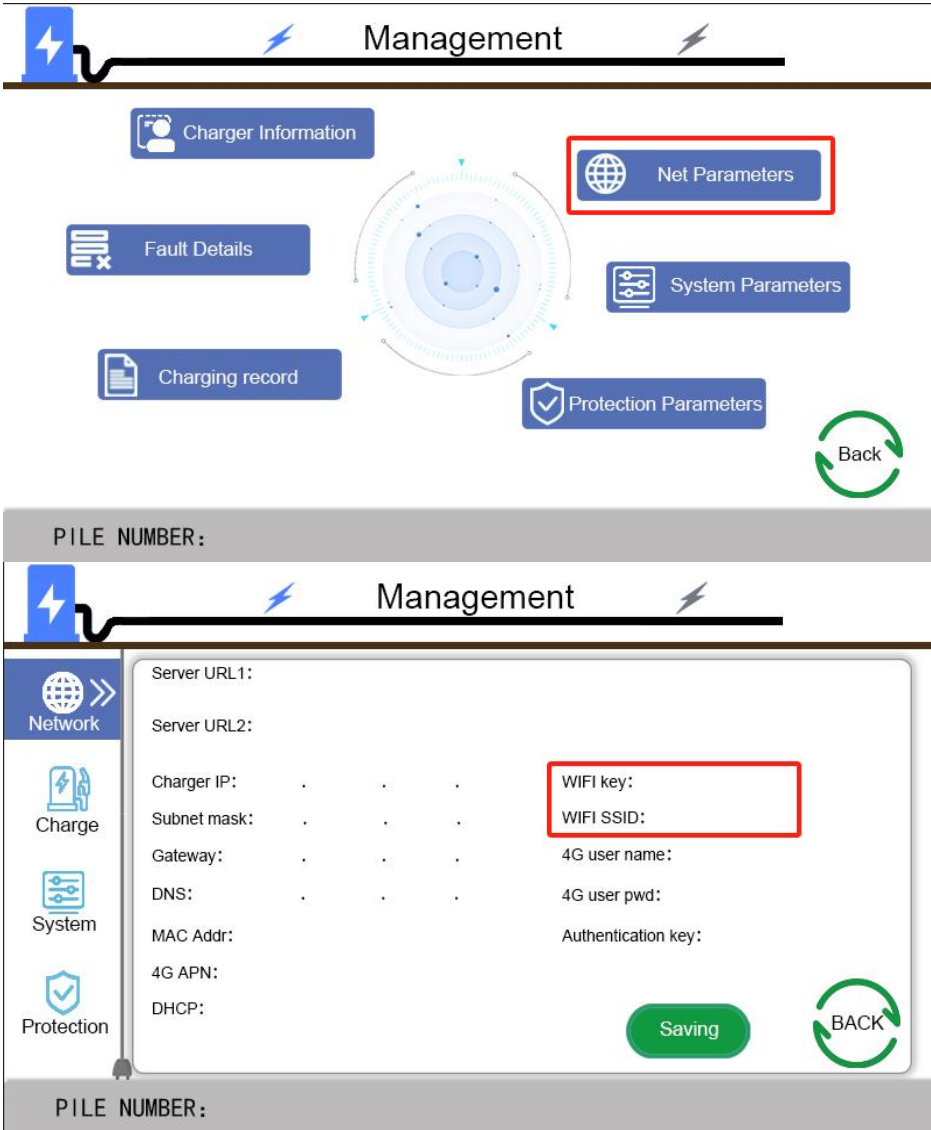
Management

Charger Information

Net Parameters

Fault Details

System Parameters

Charging record

Protection Parameters

Back

PILE NUMBER:

Management

Network

Charge

System

Protection

Server URL1:

Server URL2:

Charger IP: . . .

Subnet mask: . . .

Gateway: . . .

DNS: . . .

MAC Addr:

4G APN:

DHCP:

WIFI key:

WIFI SSID:

4G user name:

4G user pwd:

Authentication key:

Saving

BACK

PILE NUMBER: